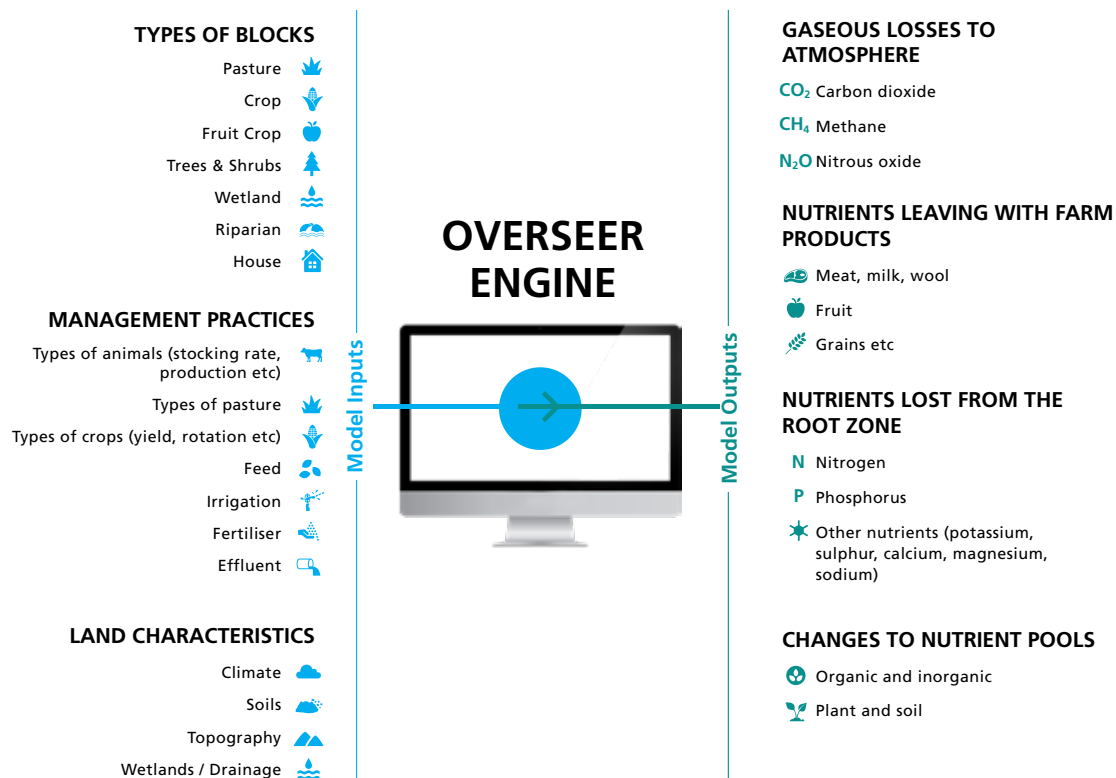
TYPES OF BLOCKS

Pasture

Crop

Fruit Crop

Trees & Shrubs

Wetland

Riparian

House

MANAGEMENT PRACTICES

Types of animals (stocking rate, production etc)

Types of pasture

Types of crops (yield, rotation etc)

Feed

Irrigation

Fertiliser

Effluent

LAND CHARACTERISTICS

Climate

Soils

Topography

Wetlands / Drainage

Model Inputs

OVERSEER ENGINE

Model Outputs

GASEOUS LOSSES TO ATMOSPHERE

$CO_2$ Carbon dioxide

$CH_4$ Methane

$N_2O$ Nitrous oxide

NUTRIENTS LEAVING WITH FARM PRODUCTS

Meat, milk, wool

Fruit

Grains etc

NUTRIENTS LOST FROM THE ROOT ZONE

N Nitrogen

P Phosphorus

Other nutrients (potassium, sulphur, calcium, magnesium, sodium)

CHANGES TO NUTRIENT POOLS

Organic and inorganic

Plant and soil